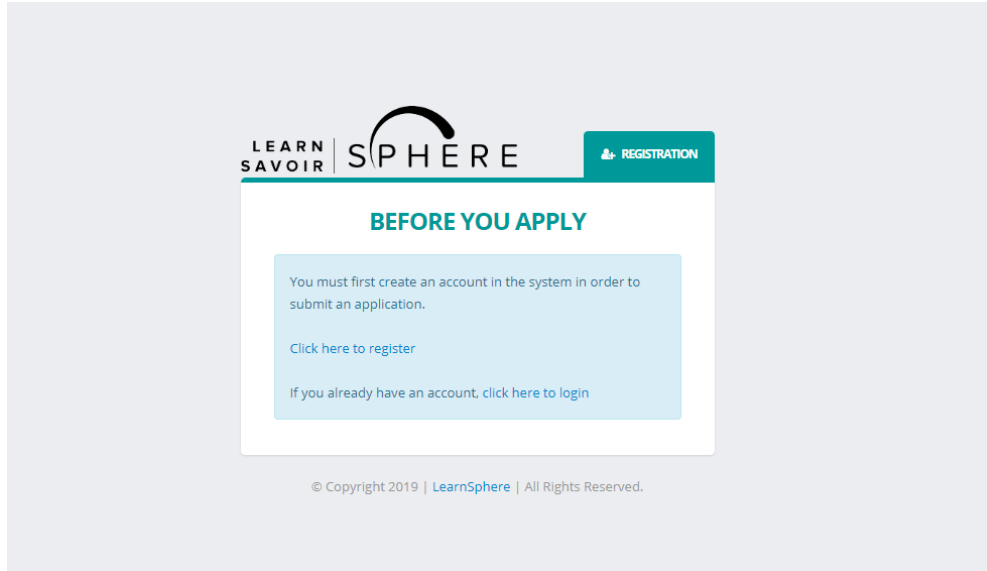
LEARN
SAVOIR
SPHERE

REGISTRATION

BEFORE YOU APPLY

You must first create an account in the system in order to submit an application.

Click here to register

If you already have an account, click here to login

© Copyright 2019 | LearnSphere | All Rights Reserved.